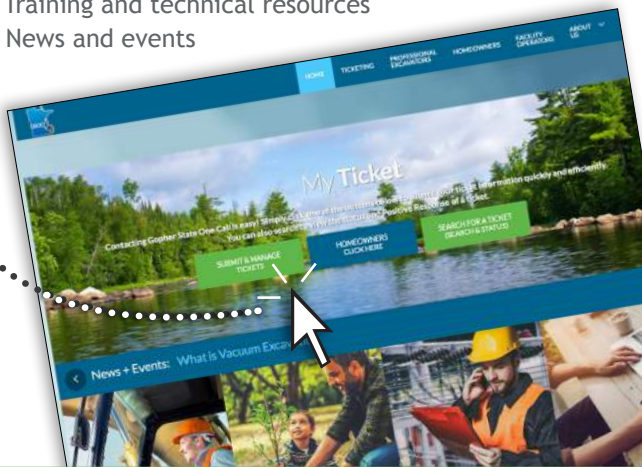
Training and technical resources
News and events

HOME TICKETING PROFESSIONAL EXCAVATORS HOMEOWNERS FACILITY OPERATORS ABOUT US

MyTicket

Contacting Gopher State One Call is easy! Simply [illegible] information quickly and efficiently. You can also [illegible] of a ticket.

SUBMIT & MANAGE TICKETS

HOMEOWNERS CLICK HERE

SEARCH FOR A TICKET (SEARCH & STATUS)

News + Events: What is Vacuum Excav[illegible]